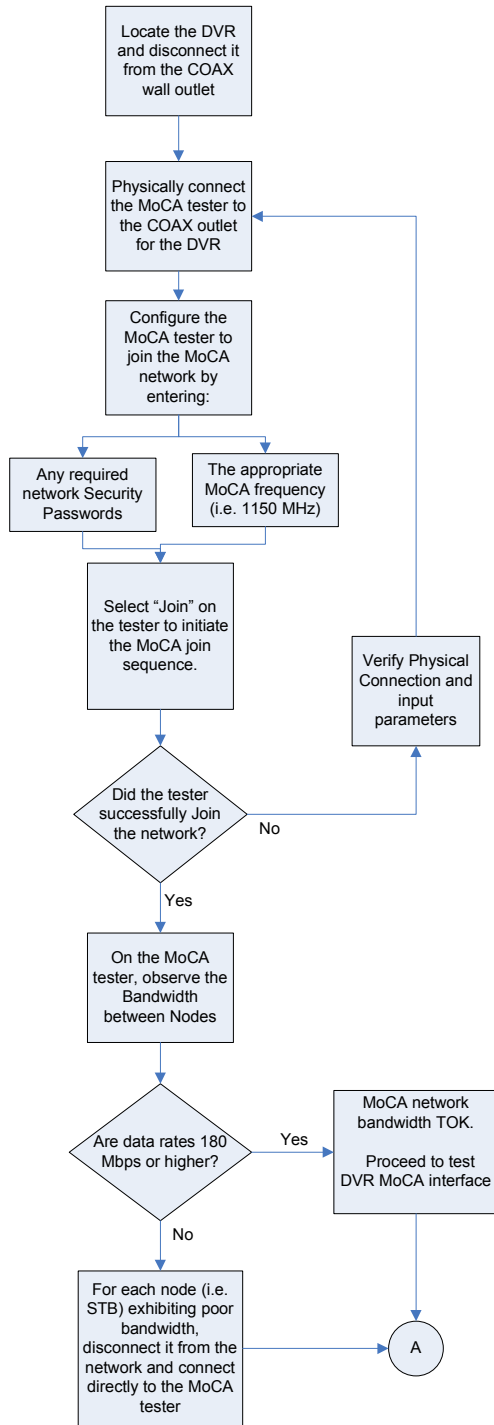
Locate the DVR and disconnect it from the COAX wall outlet

Physically connect the MoCA tester to the COAX outlet for the DVR

Configure the MoCA tester to join the MoCA network by entering:

Any required network Security Passwords

The appropriate MoCA frequency (i.e. 1150 MHz)

Select "Join" on the tester to initiate the MoCA join sequence.

Verify Physical Connection and input parameters

Did the tester successfully Join the network?

No

Yes

On the MoCA tester, observe the Bandwidth between Nodes

Are data rates 180 Mbps or higher?

Yes

MoCA network bandwidth TOK.

Proceed to test DVR MoCA interface

No

For each node (i.e. STB) exhibiting poor bandwidth, disconnect it from the network and connect directly to the MoCA tester

A